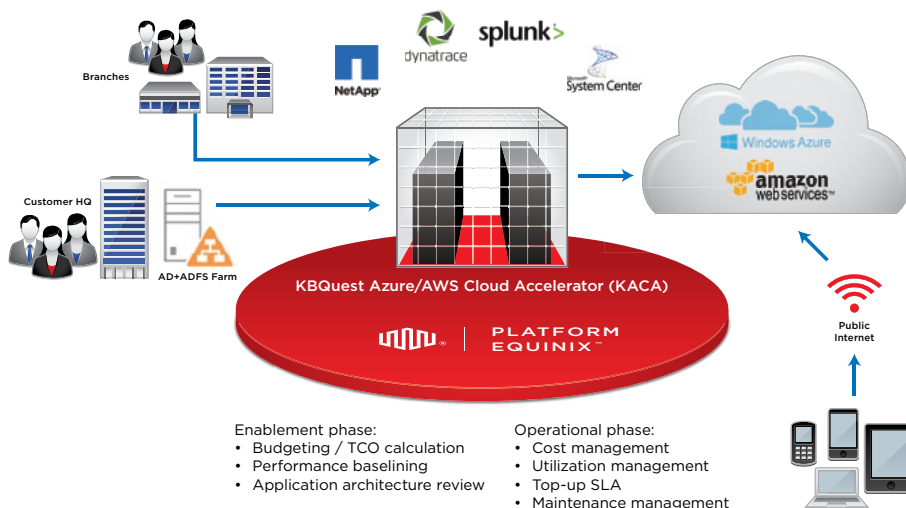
Branches

NetApp

dynatrace

splunk>

Microsoft System Center

Windows Azure

amazon web services™

Customer HQ

AD+ADFS Farm

KBQuest Azure/AWS Cloud Accelerator (KACA)

PLATFORM EQUINIX™

Public Internet

Enablement phase:
• Budgeting / TCO calculation
• Performance baselining
• Application architecture review

Operational phase:
• Cost management
• Utilization management
• Top-up SLA
• Maintenance management